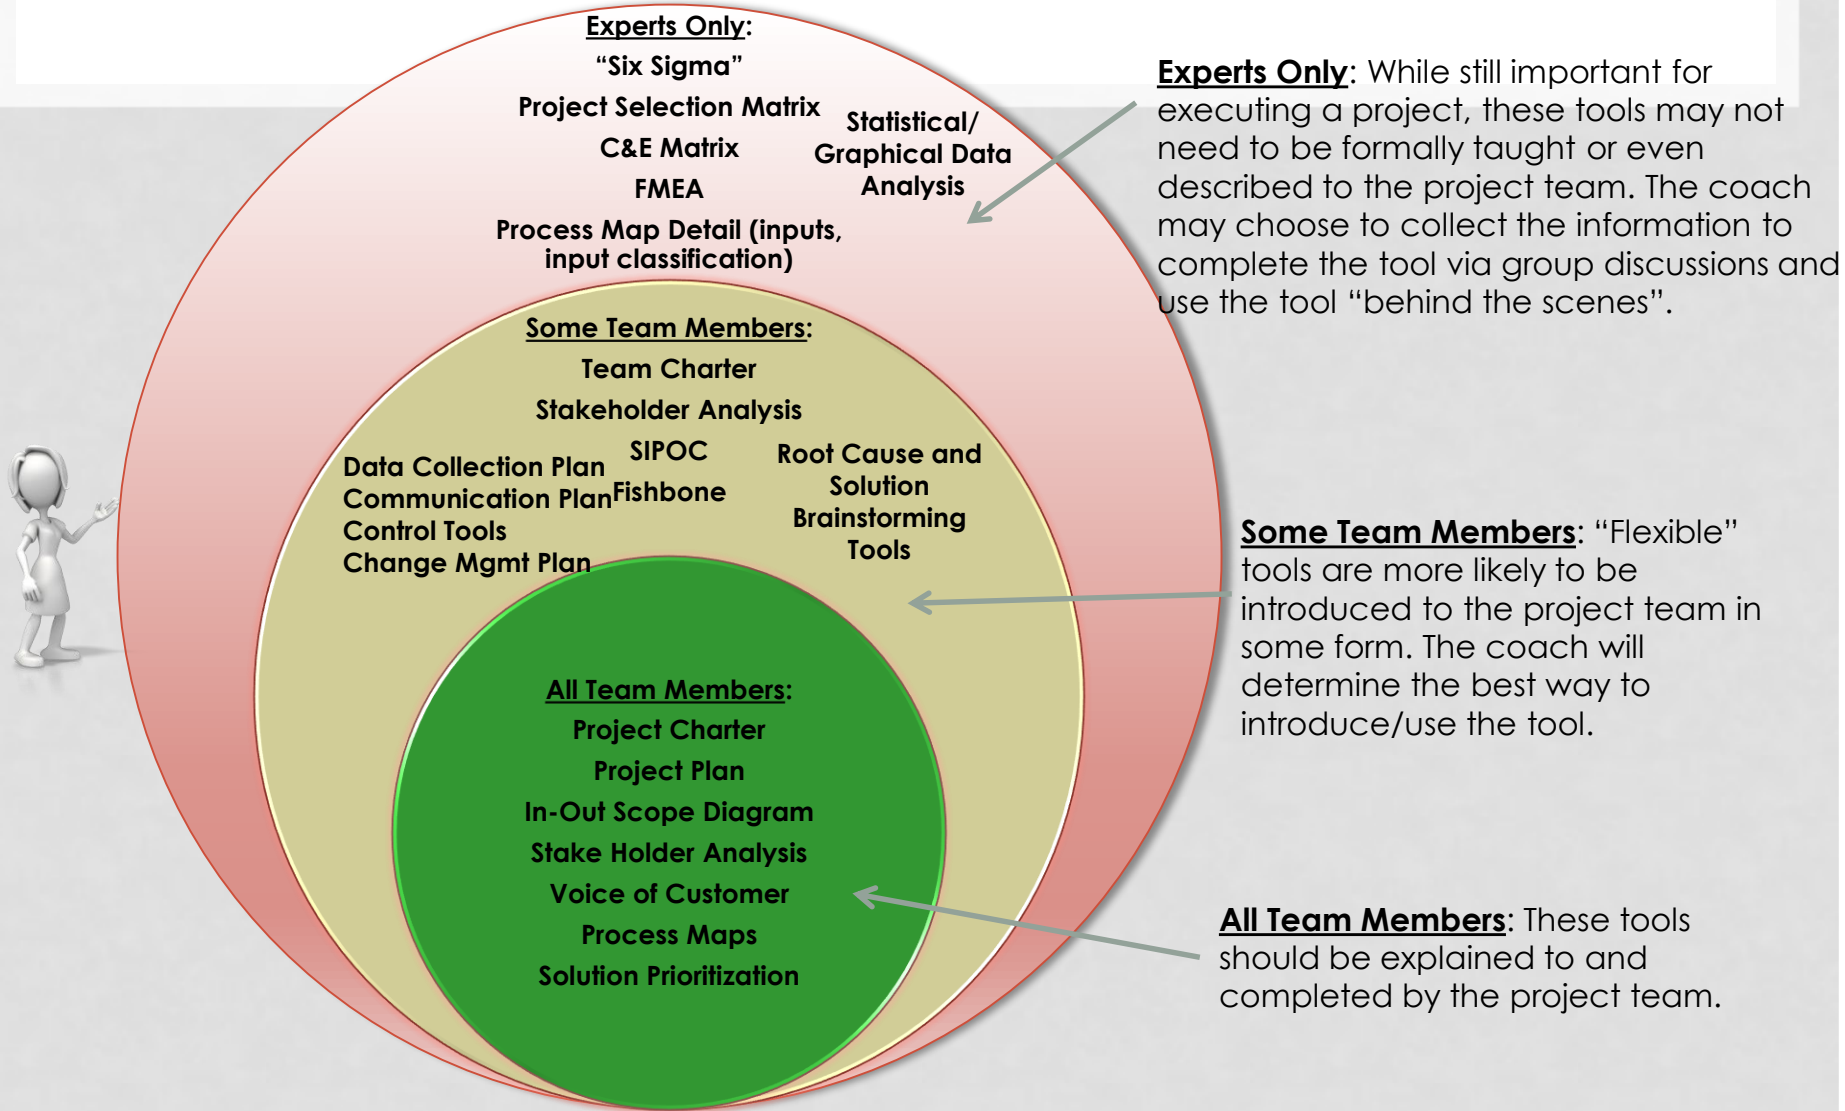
Experts Only:
"Six Sigma"
Project Selection Matrix
C&E Matrix
FMEA
Process Map Detail (inputs, input classification)

Statistical/ Graphical Data Analysis

Experts Only: While still important for executing a project, these tools may not need to be formally taught or even described to the project team. The coach may choose to collect the information to complete the tool via group discussions and use the tool "behind the scenes".

Some Team Members:
Team Charter
Stakeholder Analysis
SIPOC
Fishbone

Data Collection Plan
Communication Plan
Control Tools
Change Mgmt Plan

Root Cause and Solution Brainstorming Tools

Some Team Members: "Flexible" tools are more likely to be introduced to the project team in some form. The coach will determine the best way to introduce/use the tool.

All Team Members:
Project Charter
Project Plan
In-Out Scope Diagram
Stake Holder Analysis
Voice of Customer
Process Maps
Solution Prioritization

All Team Members: These tools should be explained to and completed by the project team.